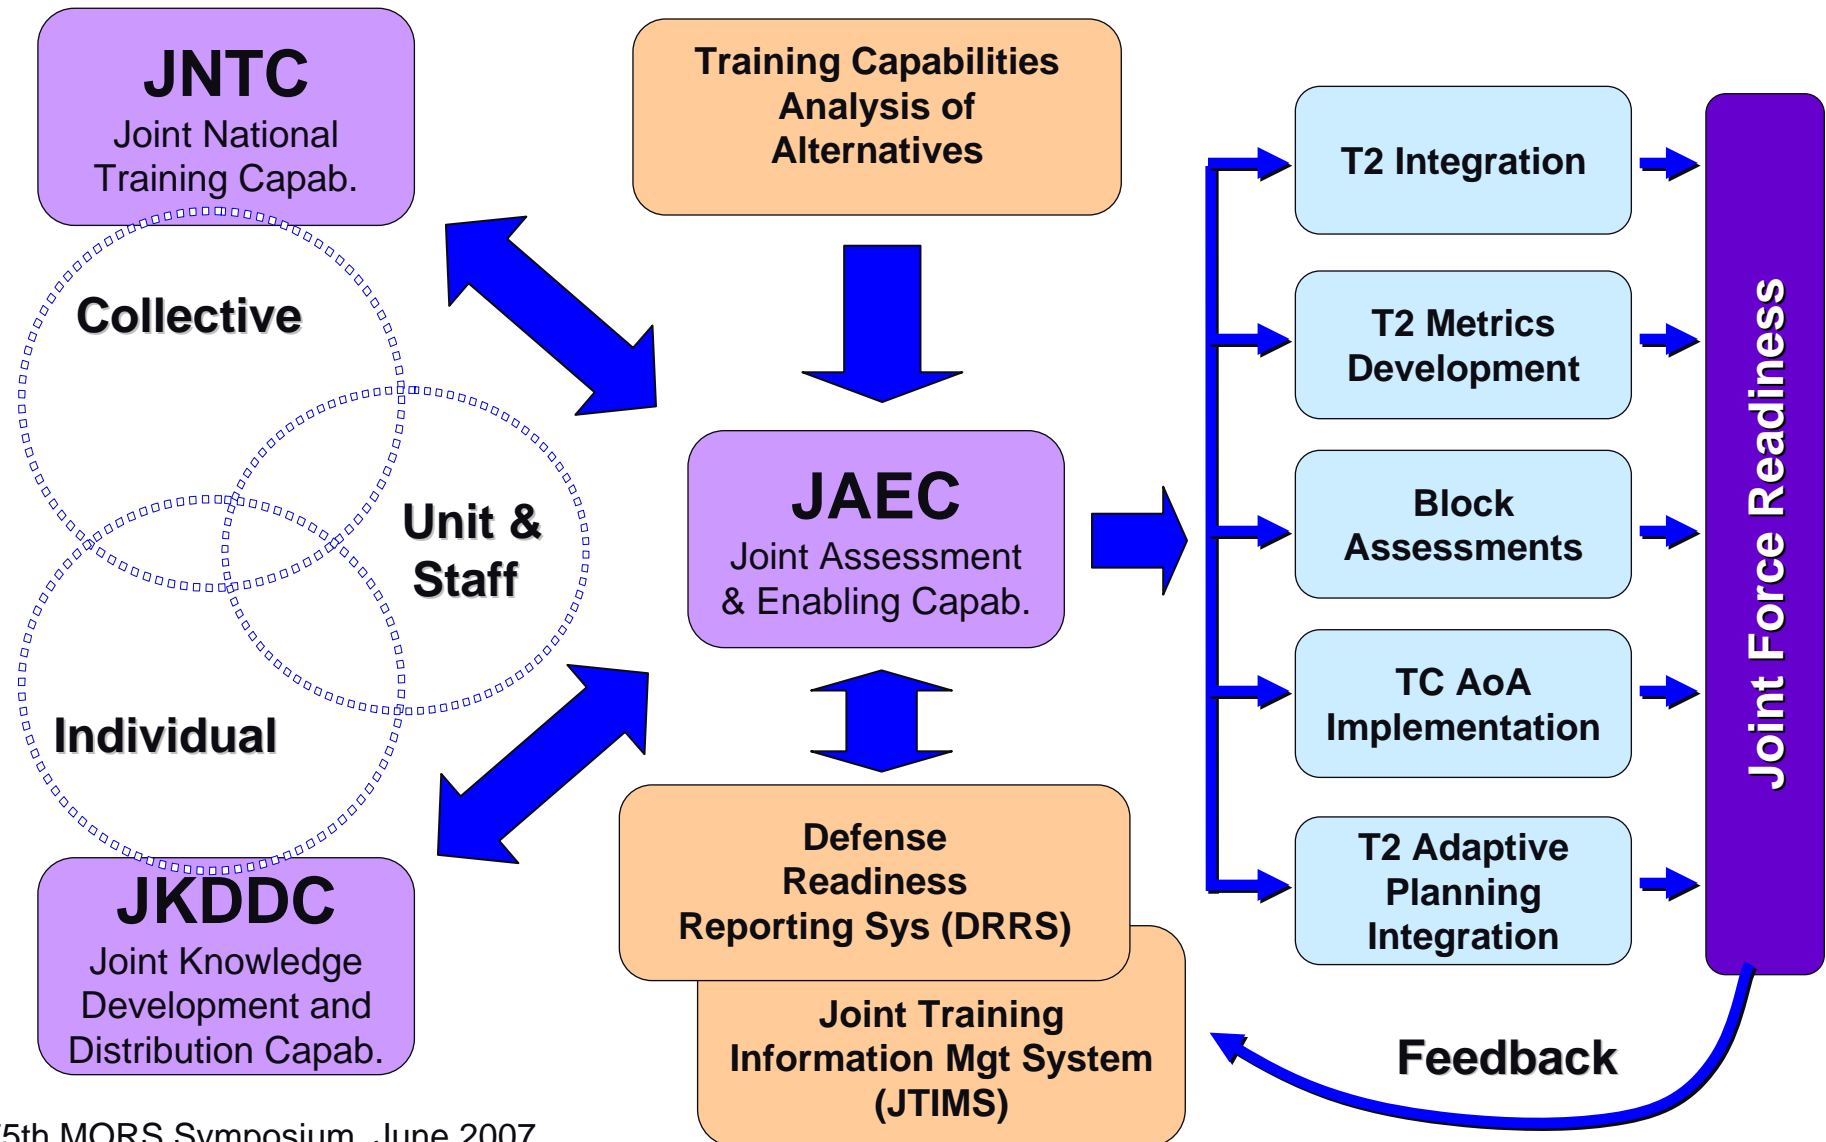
JNTC
Joint National Training Capab.

Training Capabilities Analysis of Alternatives

Collective

Unit & Staff

Individual

JAEC
Joint Assessment & Enabling Capab.

T2 Integration

T2 Metrics Development

Block Assessments

TC AoA Implementation

T2 Adaptive Planning Integration

Joint Force Readiness

JKDDC
Joint Knowledge Development and Distribution Capab.

Defense Readiness Reporting Sys (DRRS)

Joint Training Information Mgt System (JTIMS)

Feedback

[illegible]5th MORS Symposium, June 2007